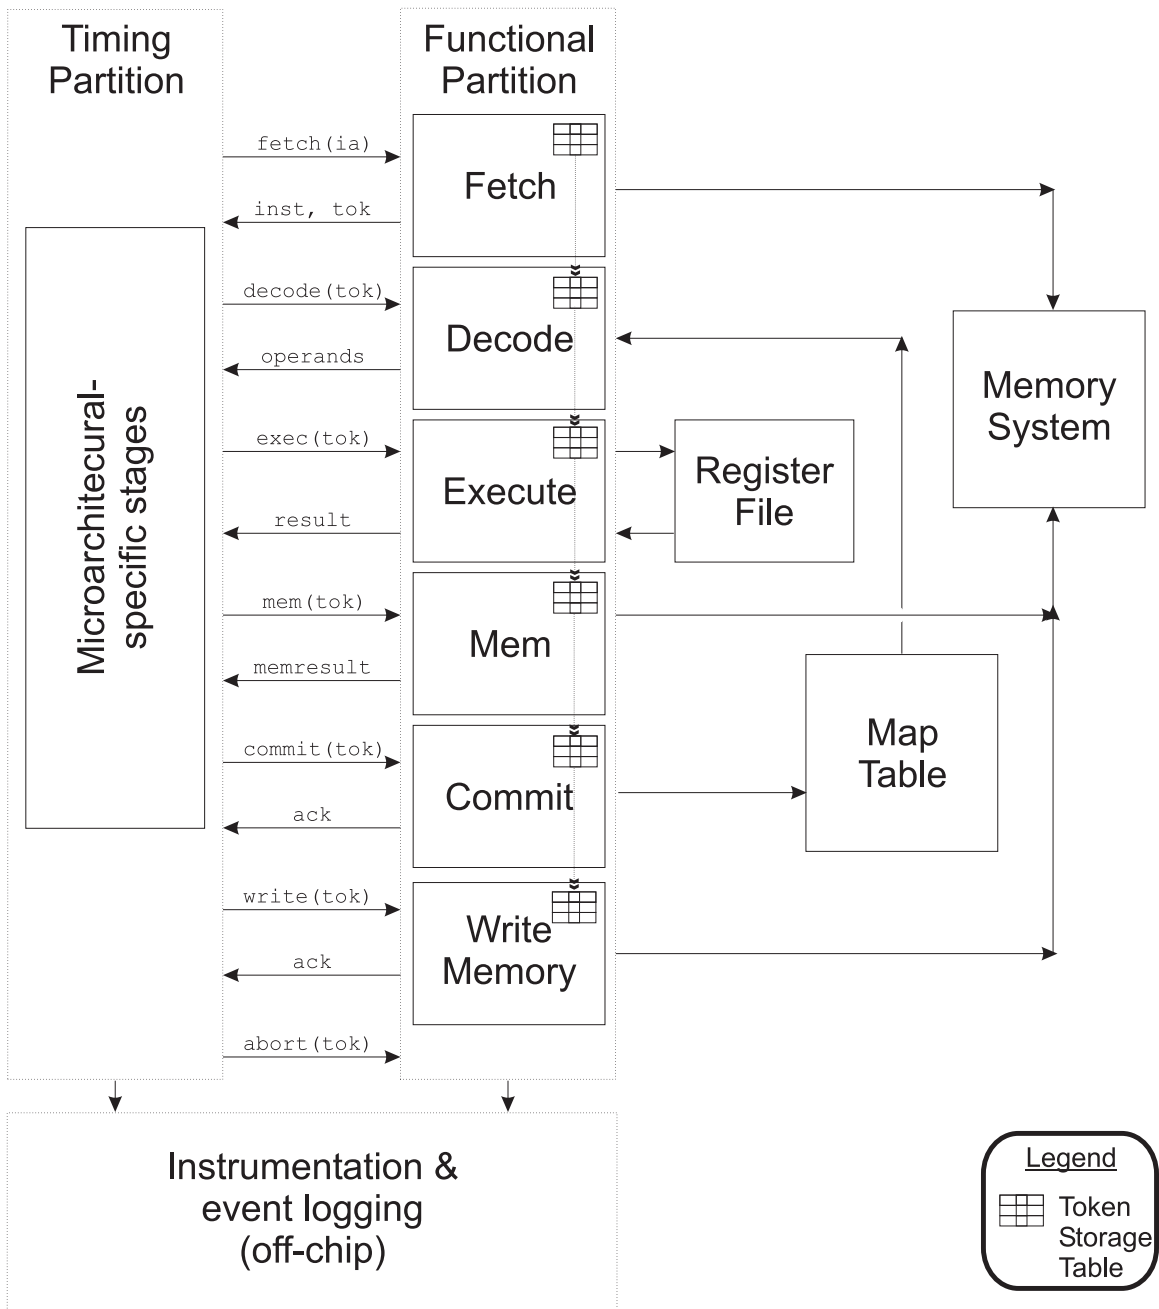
Timing Partition

Functional Partition

fetch(ia)

Fetch

inst, tok

Microarchitecural-specific stages

decode(tok)

Decode

operands

exec(tok)

Execute

Register File

result

mem(tok)

Mem

memresult

commit(tok)

Commit

ack

write(tok)

Write Memory

ack

abort(tok)

Memory System

Map Table

Instrumentation & event logging (off-chip)

Legend

Token Storage Table